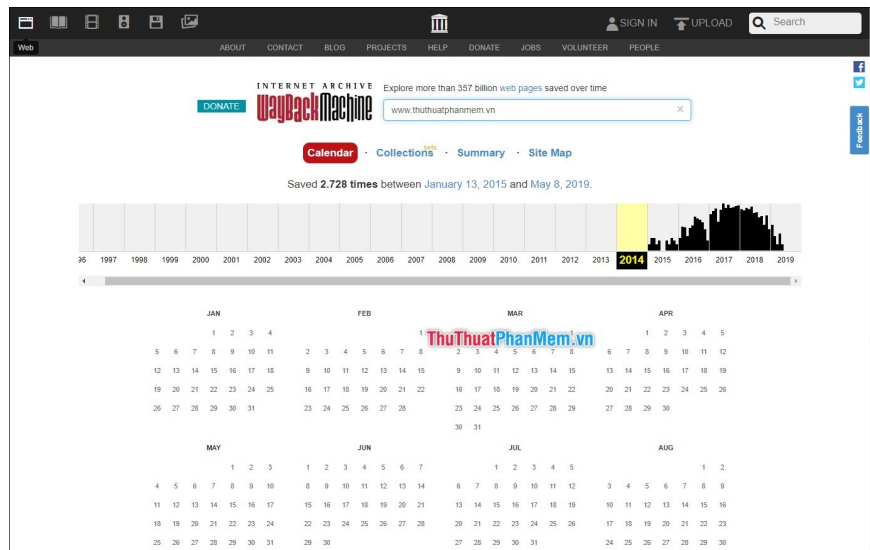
Web

SIGN IN UPLOAD Search

ABOUT CONTACT BLOG PROJECTS HELP DONATE JOBS VOLUNTEER PEOPLE

DONATE

INTERNET ARCHIVE WayBackMachine

Explore more than 357 billion web pages saved over time

www.thuthuatphanmem.vn

Feedback

Calendar · Collections beta · Summary · Site Map

Saved **2.728 times** between January 13, 2015 and May 8, 2019.

96 1997 1998 1999 2000 2001 2002 2003 2004 2005 2006 2007 2008 2009 2010 2011 2012 2013 2014 2015 2016 2017 2018 2019

ThuThuatPhanMem.vn

JAN

1 2 3 4
5 6 7 8 9 10 11
12 13 14 15 16 17 18
19 20 21 22 23 24 25
26 27 28 29 30 31

FEB

1
2 3 4 5 6 7 8
9 10 11 12 13 14 15
16 17 18 19 20 21 22
23 24 25 26 27 28

MAR

1
2 3 4 5 6 7 8
9 10 11 12 13 14 15
16 17 18 19 20 21 22
23 24 25 26 27 28 29
30 31

APR

1 2 3 4 5
6 7 8 9 10 11 12
13 14 15 16 17 18 19
20 21 22 23 24 25 26
27 28 29 30

MAY

1 2 3
4 5 6 7 8 9 10
11 12 13 14 15 16 17
18 19 20 21 22 23 24
25 26 27 28 29 30 31

JUN

1 2 3 4 5 6 7
8 9 10 11 12 13 14
15 16 17 18 19 20 21
22 23 24 25 26 27 28
29 30

JUL

1 2 3 4 5
6 7 8 9 10 11 12
13 14 15 16 17 18 19
20 21 22 23 24 25 26
27 28 29 30 31

AUG

1 2
3 4 5 6 7 8 9
10 11 12 13 14 15 16
17 18 19 20 21 22 23
24 25 26 27 28 29 30